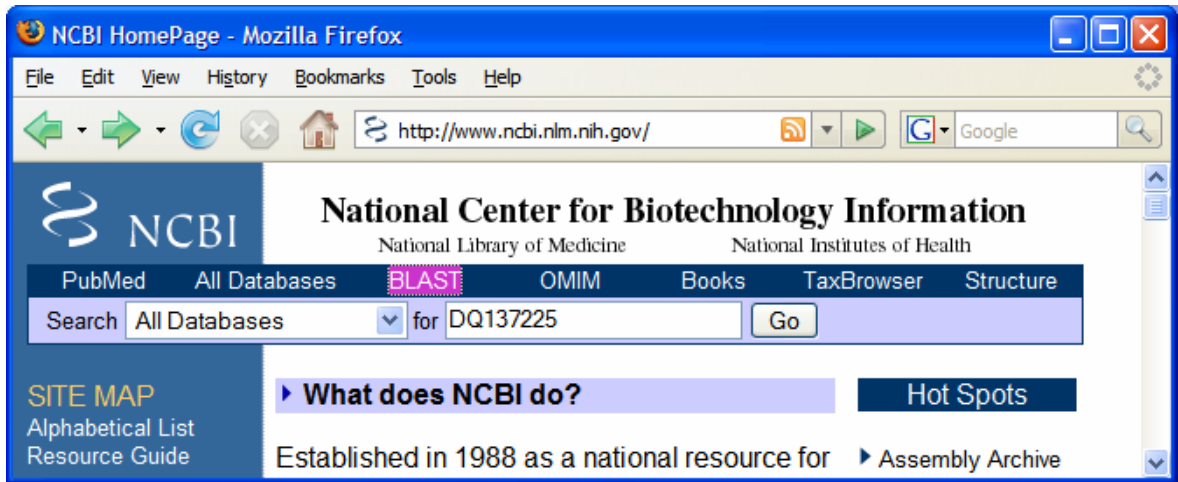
NCBI HomePage - Mozilla Firefox

File Edit View History Bookmarks Tools Help

http://www.ncbi.nlm.nih.gov/

Google

NCBI

National Center for Biotechnology Information

National Library of Medicine National Institutes of Health

PubMed All Databases BLAST OMIM Books TaxBrowser Structure

Search All Databases for DQ137225 Go

SITE MAP
Alphabetical List
Resource Guide

What does NCBI do?

Established in 1988 as a national resource for

Hot Spots

Assembly Archive